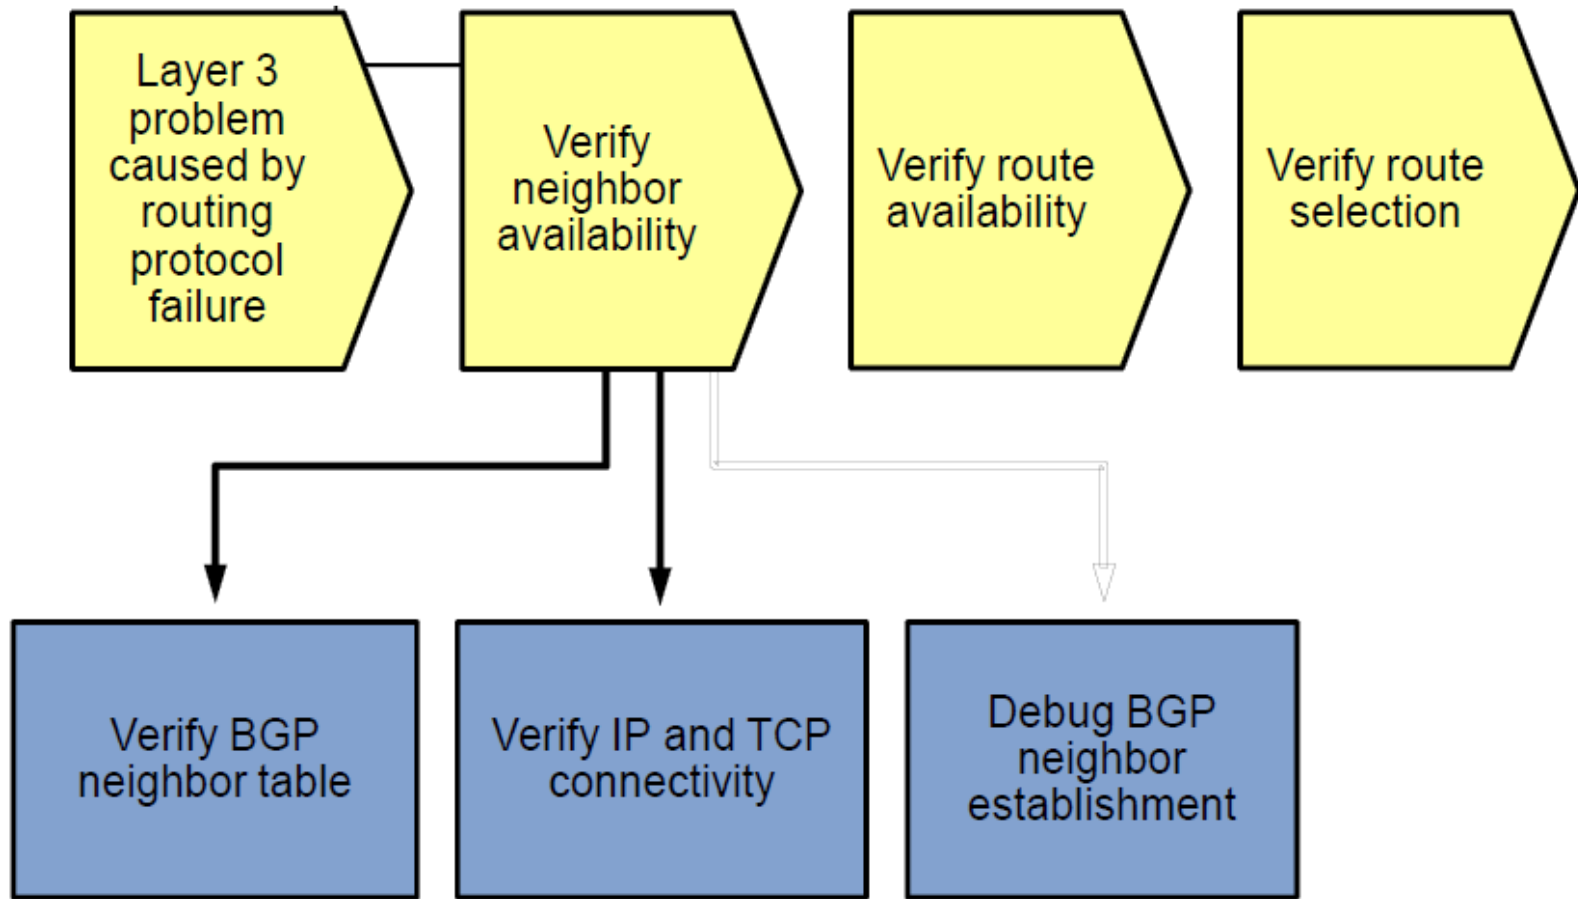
Layer 3 problem caused by routing protocol failure

Verify neighbor availability

Verify route availability

Verify route selection

Verify BGP neighbor table

Verify IP and TCP connectivity

Debug BGP neighbor establishment